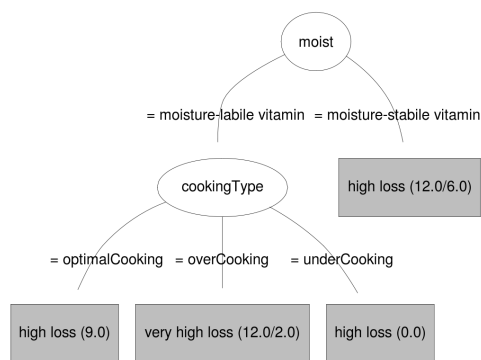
moist

= moisture-labile vitamin = moisture-stabile vitamin

cookingType

high loss (12.0/6.0)

= optimalCooking = overCooking = underCooking

high loss (9.0)

very high loss (12.0/2.0)

high loss (0.0)